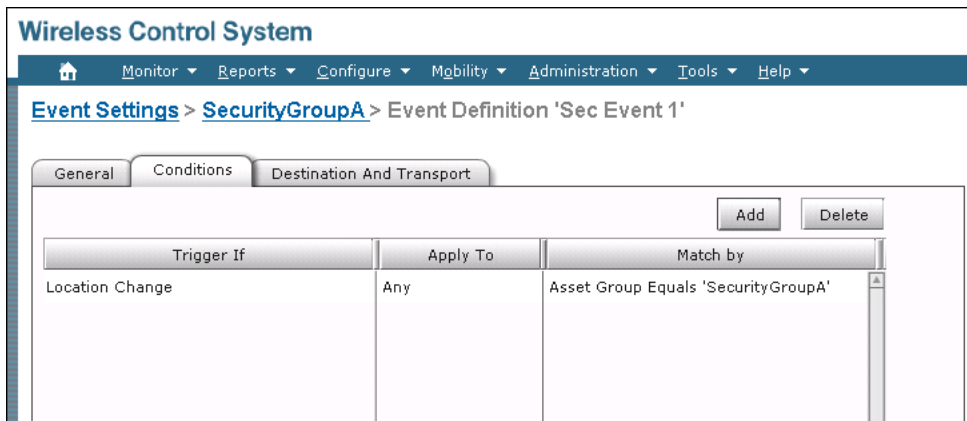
Wireless Control System

Monitor ▾ Reports ▾ Configure ▾ Mobility ▾ Administration ▾ Tools ▾ Help ▾

Event Settings > SecurityGroupA > Event Definition 'Sec Event 1'

General | Conditions | Destination And Transport

Add | Delete

| Trigger If | Apply To | Match by |
|---|---|---|
| Location Change | Any | Asset Group Equals 'SecurityGroupA' |